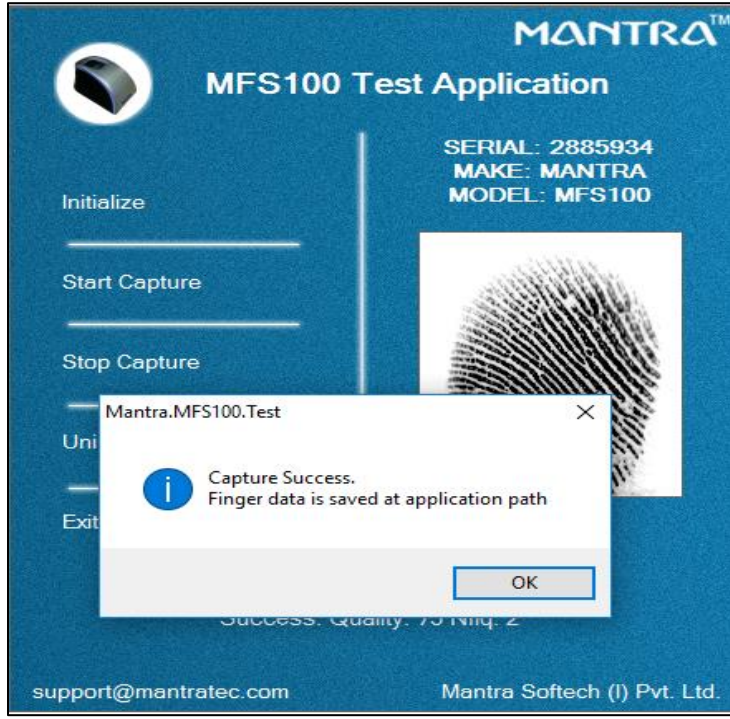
MANTRA™

MFS100 Test Application

SERIAL: 2885934
MAKE: MANTRA
MODEL: MFS100

Initialize

Start Capture

Stop Capture

Uni

Exit

Mantra.MFS100.Test

×

Capture Success.
Finger data is saved at application path

OK

Success: Quality: 75 Nfiq: 2

support@mantratec.com

Mantra Softech (I) Pvt. Ltd.